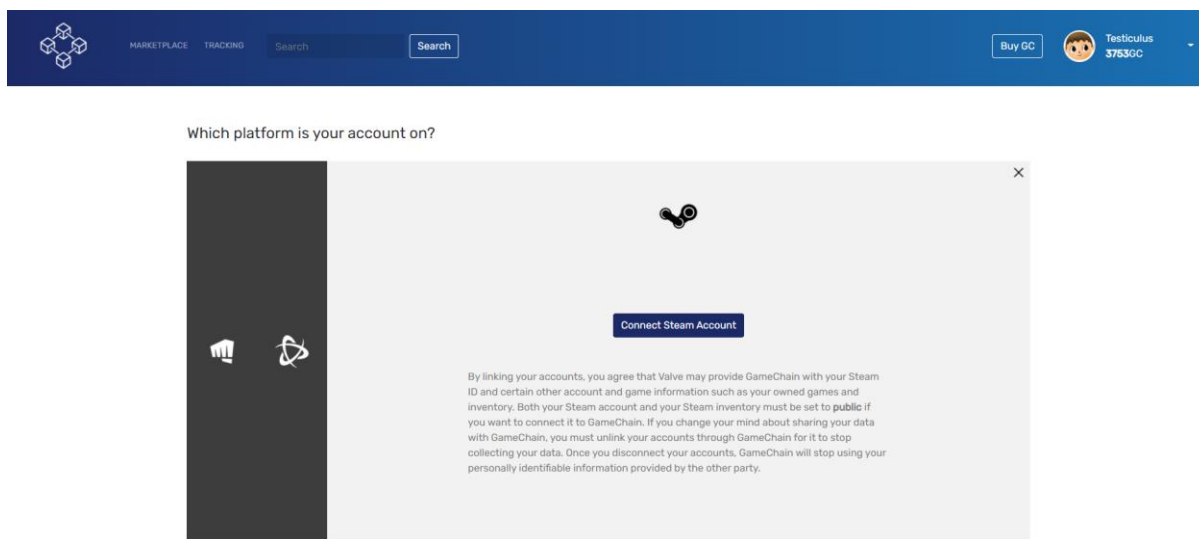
MARKETPLACE TRACKING Search Search

Buy GC

Testiculus
3753GC

Which platform is your account on?

×

Connect Steam Account

By linking your accounts, you agree that Valve may provide GameChain with your Steam ID and certain other account and game information such as your owned games and inventory. Both your Steam account and your Steam inventory must be set to public if you want to connect it to GameChain. If you change your mind about sharing your data with GameChain, you must unlink your accounts through GameChain for it to stop collecting your data. Once you disconnect your accounts, GameChain will stop using your personally identifiable information provided by the other party.